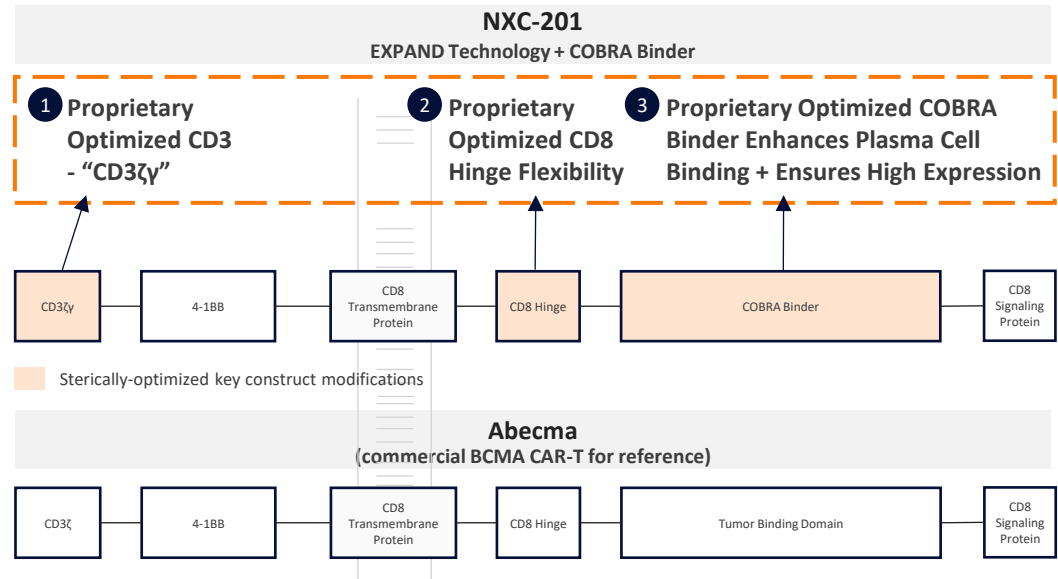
NXC-201
EXPAND Technology + COBRA Binder

1 Proprietary Optimized CD3 - “CD3ζγ”

2 Proprietary Optimized CD8 Hinge Flexibility

3 Proprietary Optimized COBRA Binder Enhances Plasma Cell Binding + Ensures High Expression

CD3ζγ

4-1BB

CD8 Transmembrane Protein

CD8 Hinge

COBRA Binder

CD8 Signaling Protein

Sterically-optimized key construct modifications

Abecma
(commercial BCMA CAR-T for reference)

CD3ζ

4-1BB

CD8 Transmembrane Protein

CD8 Hinge

Tumor Binding Domain

CD8 Signaling Protein